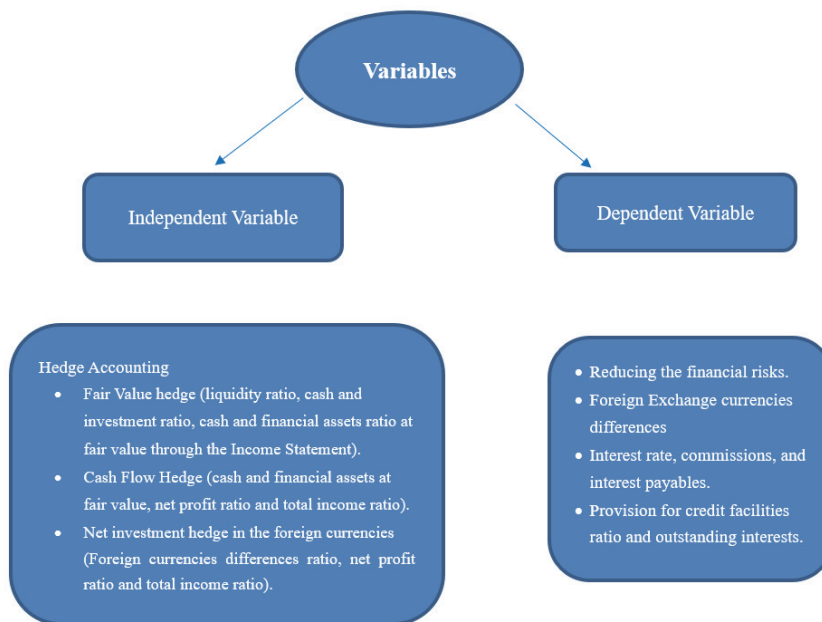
Variables

Independent Variable

Dependent Variable

Hedge Accounting
- Fair Value hedge (liquidity ratio, cash and investment ratio, cash and financial assets ratio at fair value through the Income Statement).
- Cash Flow Hedge (cash and financial assets at fair value, net profit ratio and total income ratio).
- Net investment hedge in the foreign currencies (Foreign currencies differences ratio, net profit ratio and total income ratio).

- Reducing the financial risks.
- Foreign Exchange currencies differences
- Interest rate, commissions, and interest payables.
- Provision for credit facilities ratio and outstanding interests.